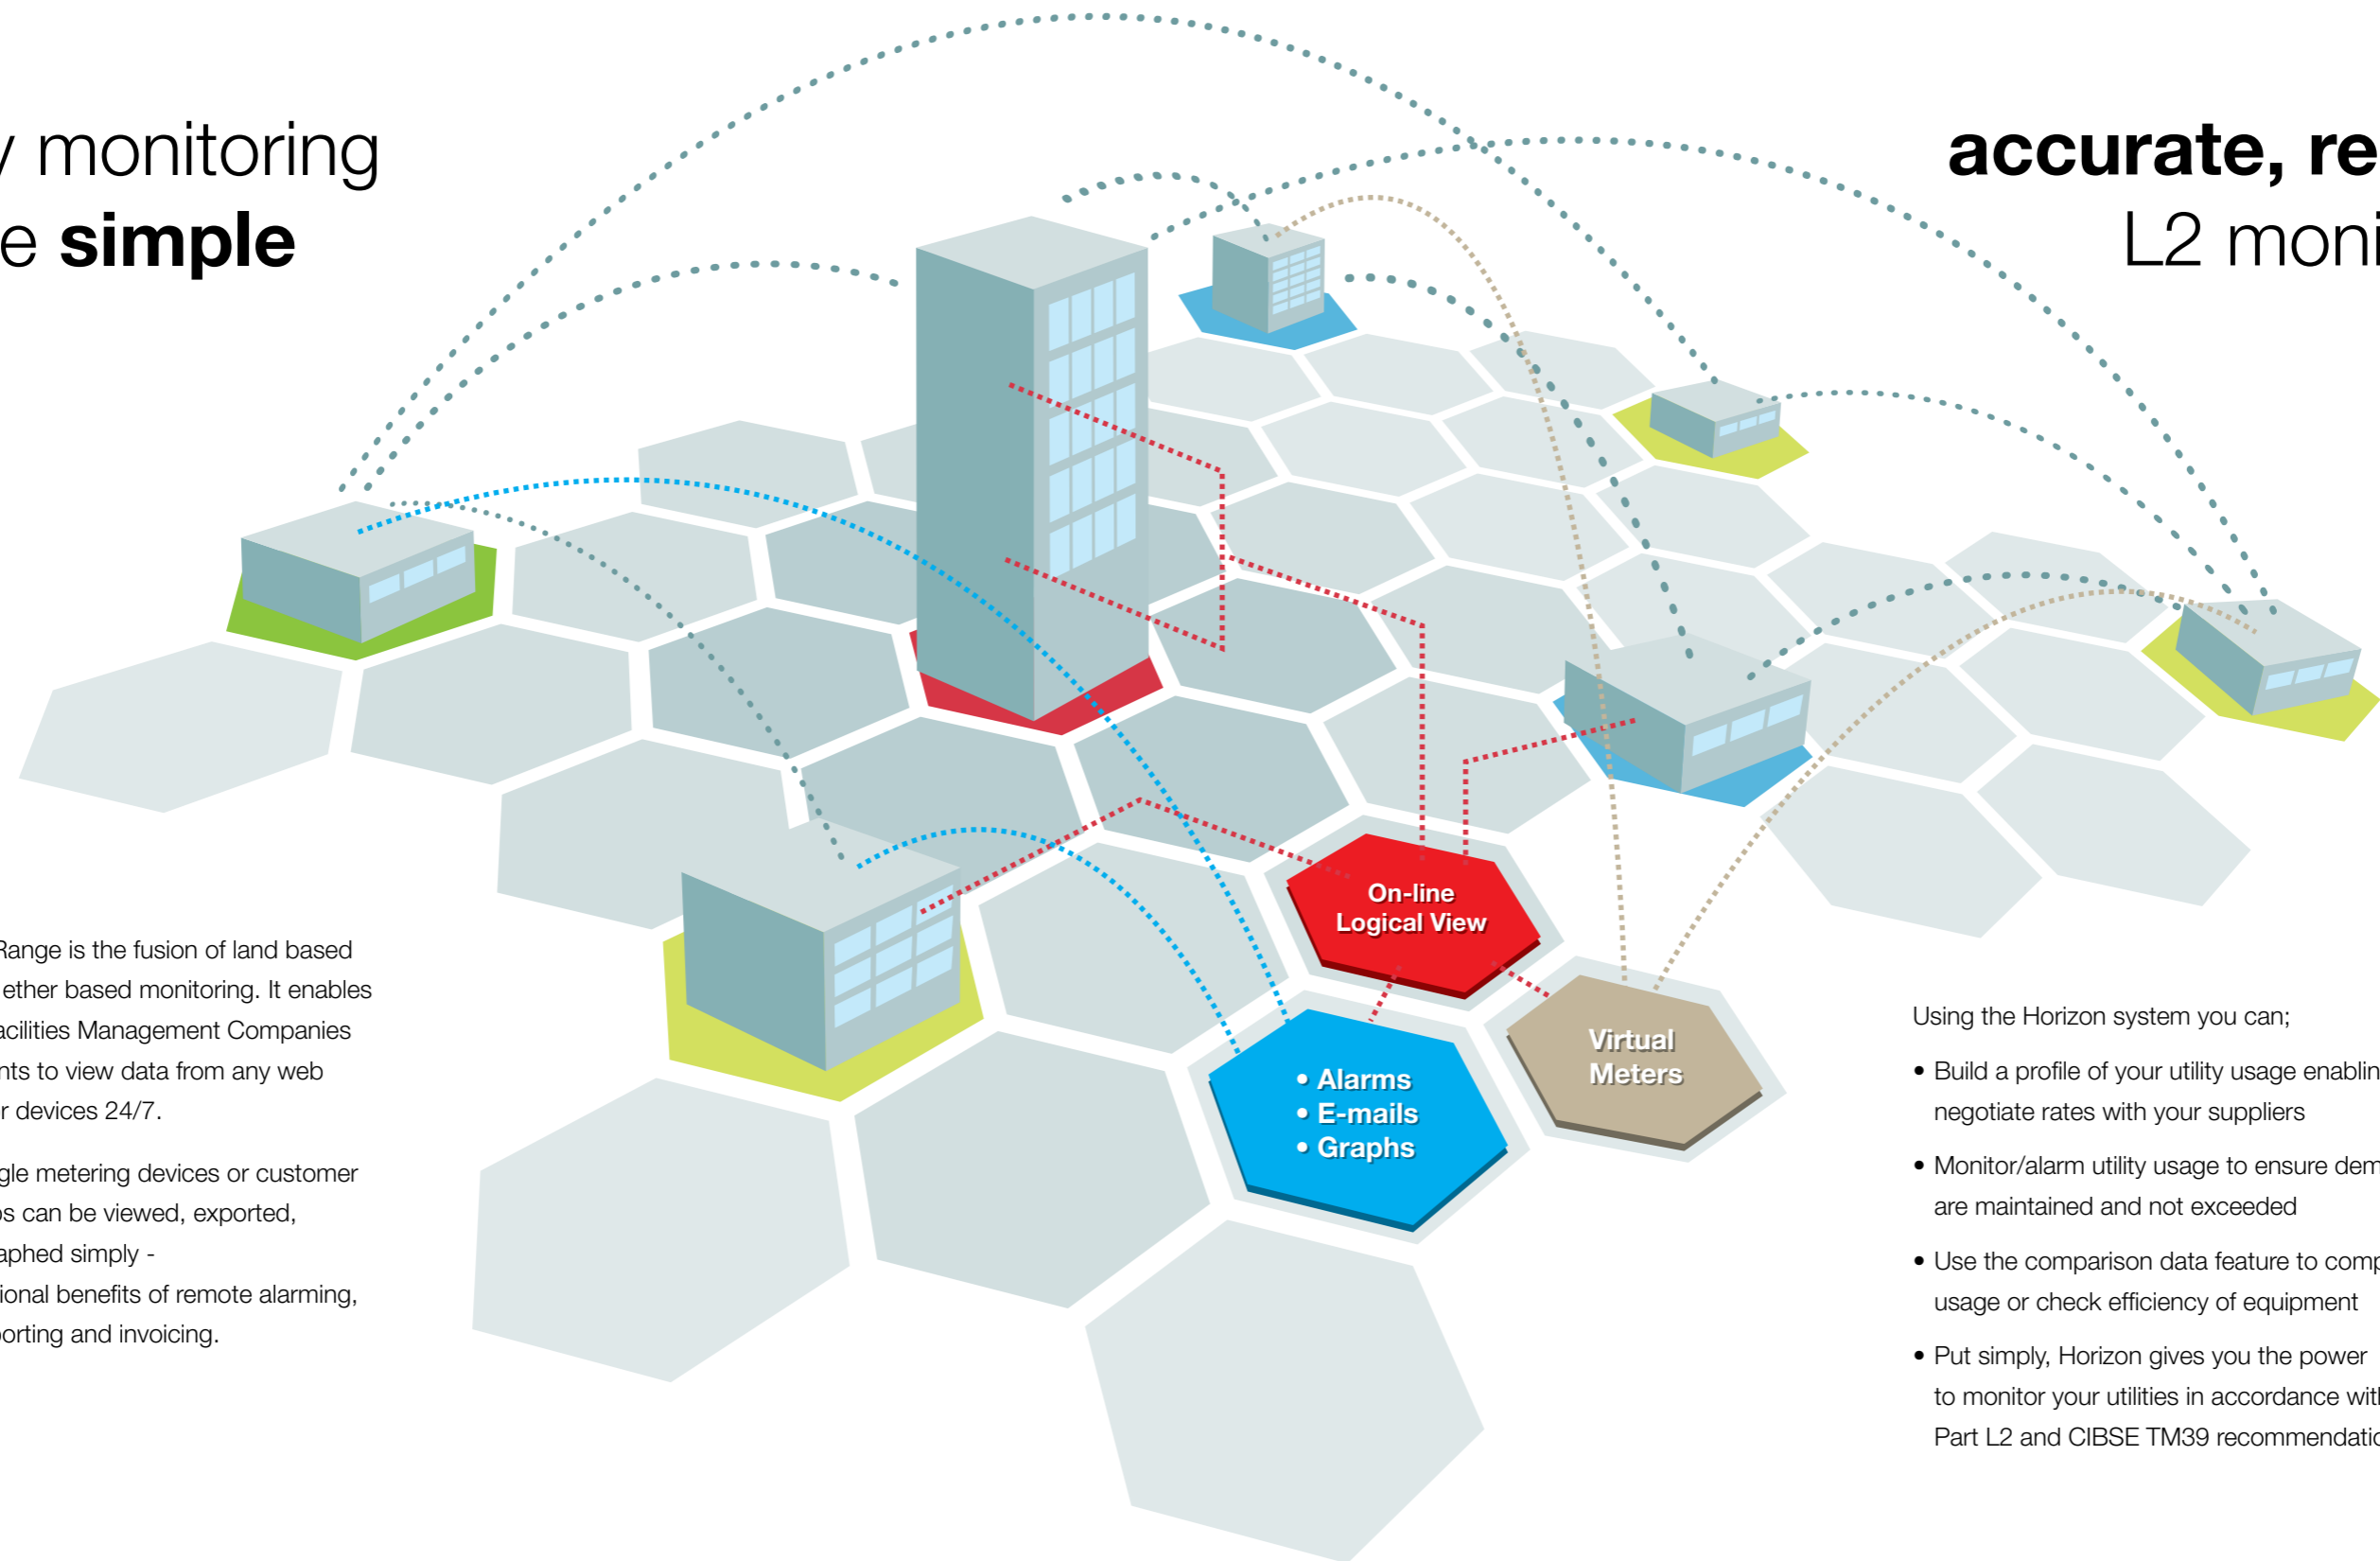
/ monitoring
e **simple**

**accurate, re**
L2 moni

Range is the fusion of land based ether based monitoring. It enables acilities Management Companies nts to view data from any web r devices 24/7.

gle metering devices or customer s can be viewed, exported, aphed simply - ional benefits of remote alarming, orting and invoicing.

On-line Logical View

• Alarms
• E-mails
• Graphs

Virtual Meters

Using the Horizon system you can;

• Build a profile of your utility usage enablin negotiate rates with your suppliers

• Monitor/alarm utility usage to ensure dem are maintained and not exceeded

• Use the comparison data feature to comp usage or check efficiency of equipment

• Put simply, Horizon gives you the power to monitor your utilities in accordance wit Part L2 and CIBSE TM39 recommendatio